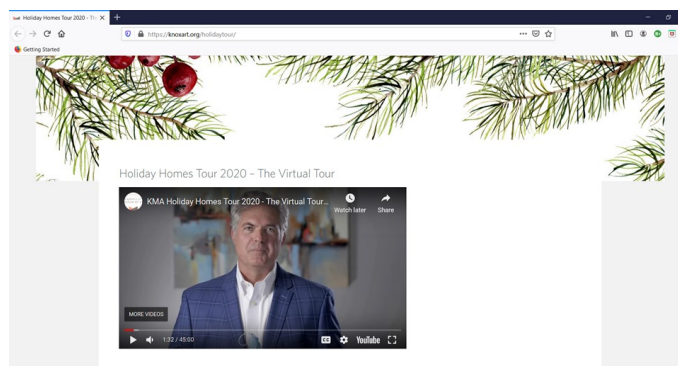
Holiday Homes Tour 2020 - Th

https://knoxart.org/holidaytour/

Getting Started

Holiday Homes Tour 2020 - The Virtual Tour

KMA Holiday Homes Tour 2020 - The Virtual Tour...

Watch later

Share

MORE VIDEOS

1:32 / 45:00

YouTube